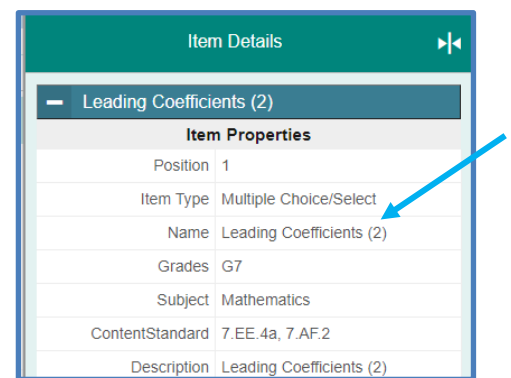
Item Details

Leading Coefficients (2)

Item Properties

| | |
|---|---|
| Position | 1 |
| Item Type | Multiple Choice/Select |
| Name | Leading Coefficients (2) |
| Grades | G7 |
| Subject | Mathematics |
| ContentStandard | 7.EE.4a, 7.AF.2 |
| Description | Leading Coefficients (2) |